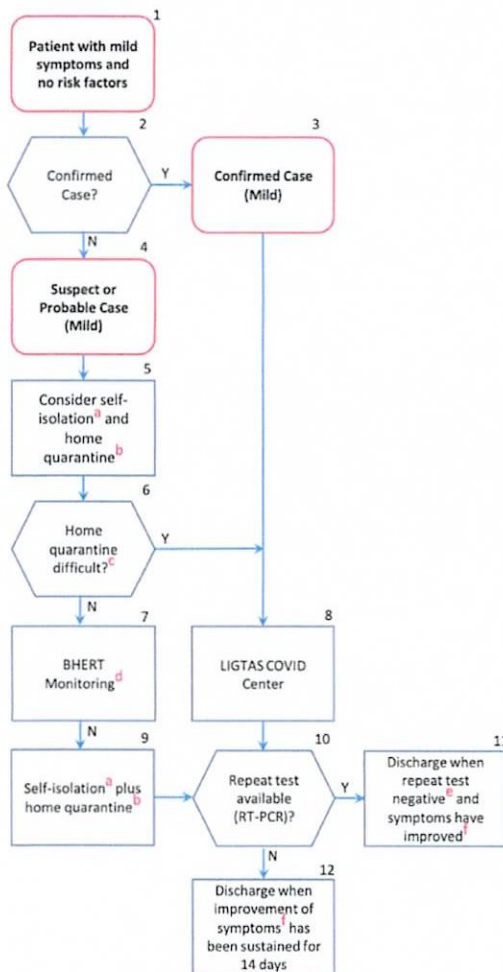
1
Patient with mild symptoms and no risk factors

2
Confirmed Case?

Y

3
Confirmed Case (Mild)

N

4
Suspect or Probable Case (Mild)

5
Consider self-isolation$^a$ and home quarantine$^b$

6
Home quarantine difficult?$^c$

Y

N

7
BHERT Monitoring$^d$

8
LIGTAS COVID Center

N

9
Self-isolation$^a$ plus home quarantine$^b$

10
Repeat test available (RT-PCR)?

Y

11
Discharge when repeat test negative$^e$ and symptoms have improved$^f$

N

12
Discharge when improvement of symptoms$^f$ has been sustained for 14 days